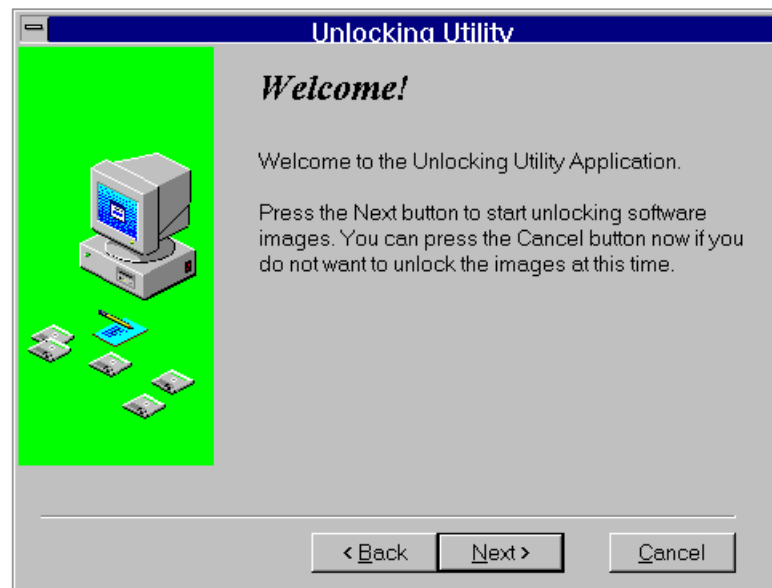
Unlocking Utility

Welcome!

Welcome to the Unlocking Utility Application.

Press the Next button to start unlocking software images. You can press the Cancel button now if you do not want to unlock the images at this time.

< Back

Next >

Cancel